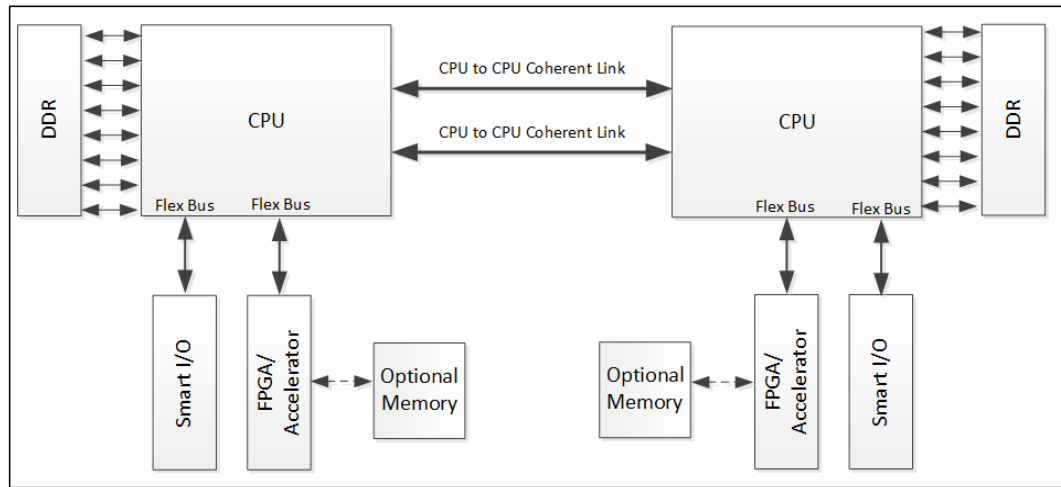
DDR

CPU

Flex Bus Flex Bus

CPU to CPU Coherent Link

CPU to CPU Coherent Link

CPU

DDR

Flex Bus Flex Bus

Smart I/O

FPGA/ Accelerator

Optional Memory

Optional Memory

FPGA/ Accelerator

Smart I/O